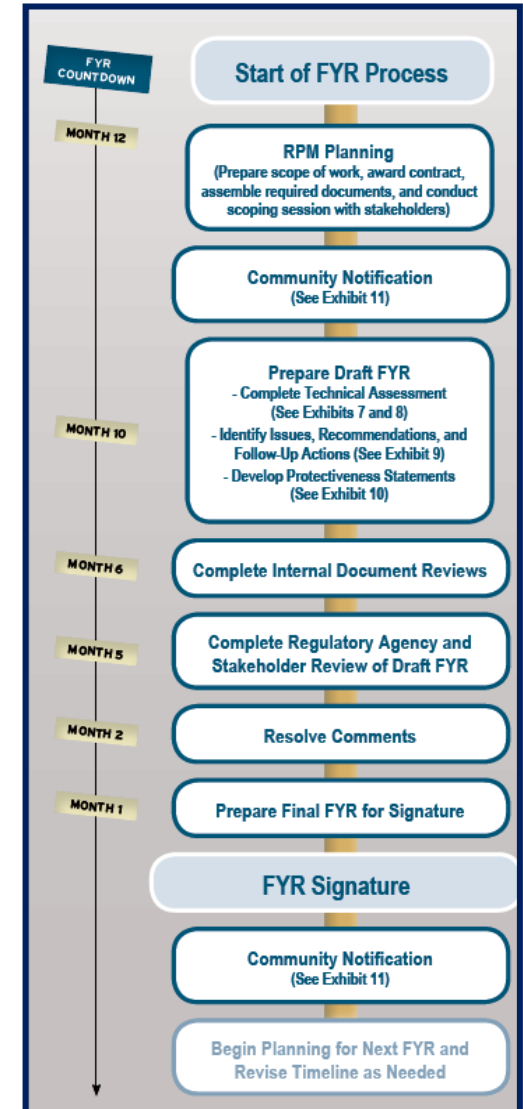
FYR COUNTDOWN

Start of FYR Process

MONTH 12

RPM Planning
(Prepare scope of work, award contract, assemble required documents, and conduct scoping session with stakeholders)

Community Notification
(See Exhibit 11)

MONTH 10

Prepare Draft FYR
- Complete Technical Assessment (See Exhibits 7 and 8)
- Identify Issues, Recommendations, and Follow-Up Actions (See Exhibit 9)
- Develop Protectiveness Statements (See Exhibit 10)

MONTH 6

Complete Internal Document Reviews

MONTH 5

Complete Regulatory Agency and Stakeholder Review of Draft FYR

MONTH 2

Resolve Comments

MONTH 1

Prepare Final FYR for Signature

FYR Signature

Community Notification
(See Exhibit 11)

Begin Planning for Next FYR and Revise Timeline as Needed